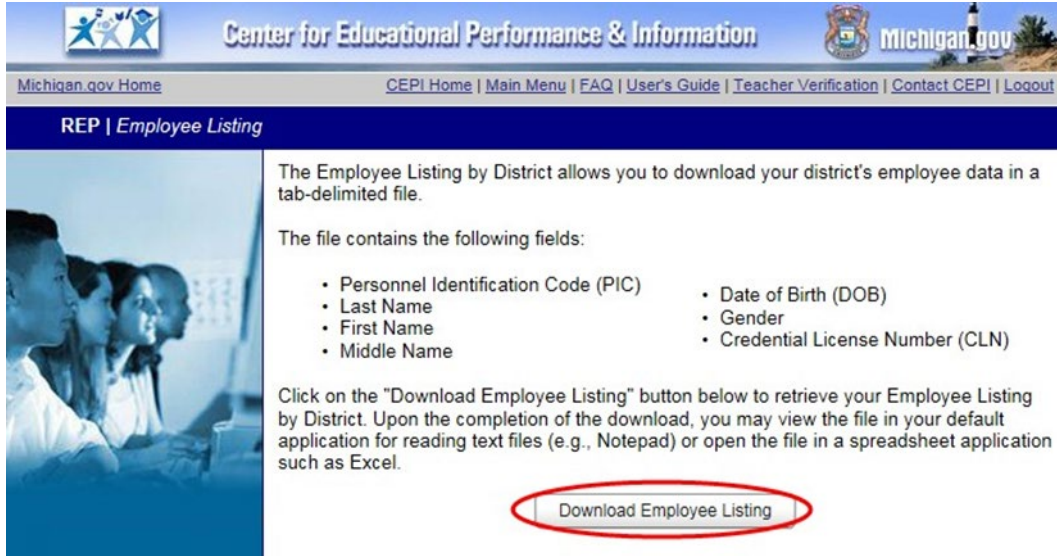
Center for Educational Performance & Information

Michigan.gov

Michigan.gov Home

CEPI Home | Main Menu | FAQ | User's Guide | Teacher Verification | Contact CEPI | Logout

REP | Employee Listing

The Employee Listing by District allows you to download your district's employee data in a tab-delimited file.

The file contains the following fields:

- Personnel Identification Code (PIC)
- Last Name
- First Name
- Middle Name

- Date of Birth (DOB)
- Gender
- Credential License Number (CLN)

Click on the "Download Employee Listing" button below to retrieve your Employee Listing by District. Upon the completion of the download, you may view the file in your default application for reading text files (e.g., Notepad) or open the file in a spreadsheet application such as Excel.

Download Employee Listing